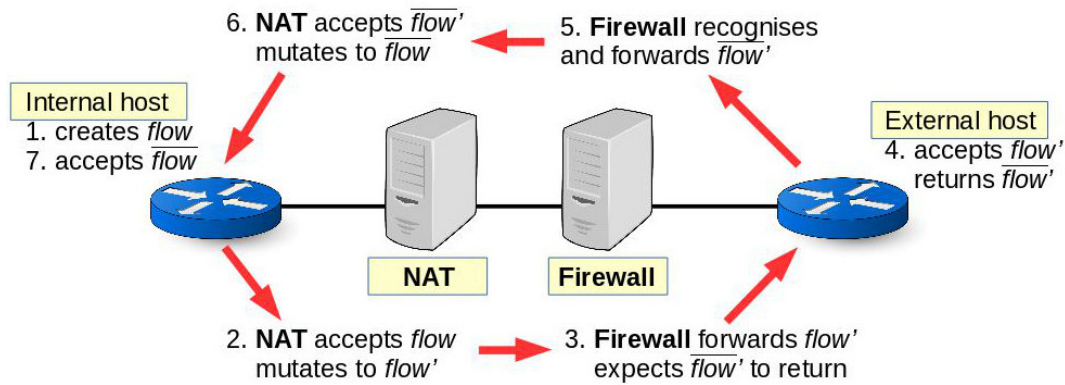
6. **NAT** accepts $\overline{flow'}$ mutates to $\overline{flow}$

5. **Firewall** recognises and forwards $\overline{flow'}$

Internal host
1. creates *flow*
7. accepts $\overline{flow}$

External host
4. accepts *flow'* returns $\overline{flow'}$

NAT

Firewall

2. **NAT** accepts *flow* mutates to *flow'*

3. **Firewall** forwards *flow'* expects $\overline{flow'}$ to return